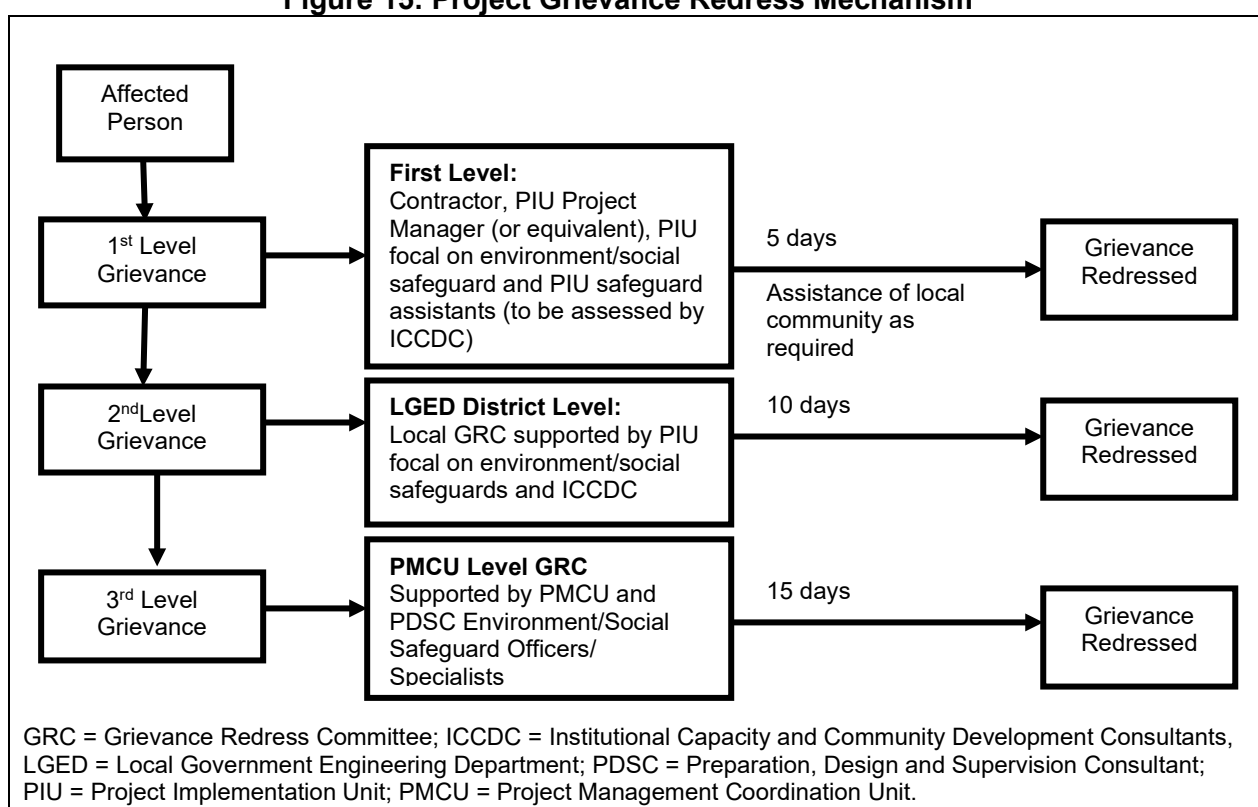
Figure 15: Project Grievance Redress Mechanism

Affected Person

1$^{st}$ Level Grievance

First Level:
Contractor, PIU Project Manager (or equivalent), PIU focal on environment/social safeguard and PIU safeguard assistants (to be assessed by ICCDC)

5 days

Assistance of local community as required

Grievance Redressed

2$^{nd}$Level Grievance

LGED District Level:
Local GRC supported by PIU focal on environment/social safeguards and ICCDC

10 days

Grievance Redressed

3$^{rd}$ Level Grievance

PMCU Level GRC
Supported by PMCU and PDSC Environment/Social Safeguard Officers/ Specialists

15 days

Grievance Redressed

GRC = Grievance Redress Committee; ICCDC = Institutional Capacity and Community Development Consultants, LGED = Local Government Engineering Department; PDSC = Preparation, Design and Supervision Consultant; PIU = Project Implementation Unit; PMCU = Project Management Coordination Unit.